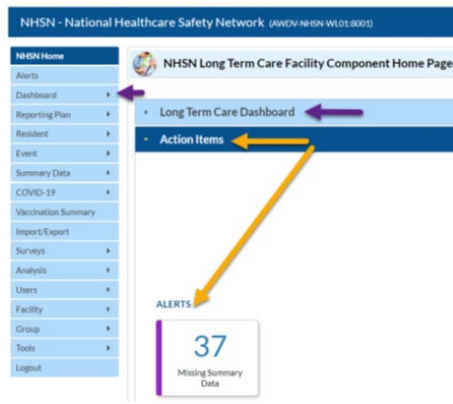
NHSN - National Healthcare Safety Network (AWDV-NHSN-WL01:8001)

NHSN Home
Alerts
Dashboard
Reporting Plan
Resident
Event
Summary Data
COVID-19
Vaccination Summary
Import/Export
Surveys
Analysis
Users
Facility
Group
Tools
Logout

NHSN Long Term Care Facility Component Home Page

Long Term Care Dashboard

Action Items

ALERTS

37
Missing Summary Data